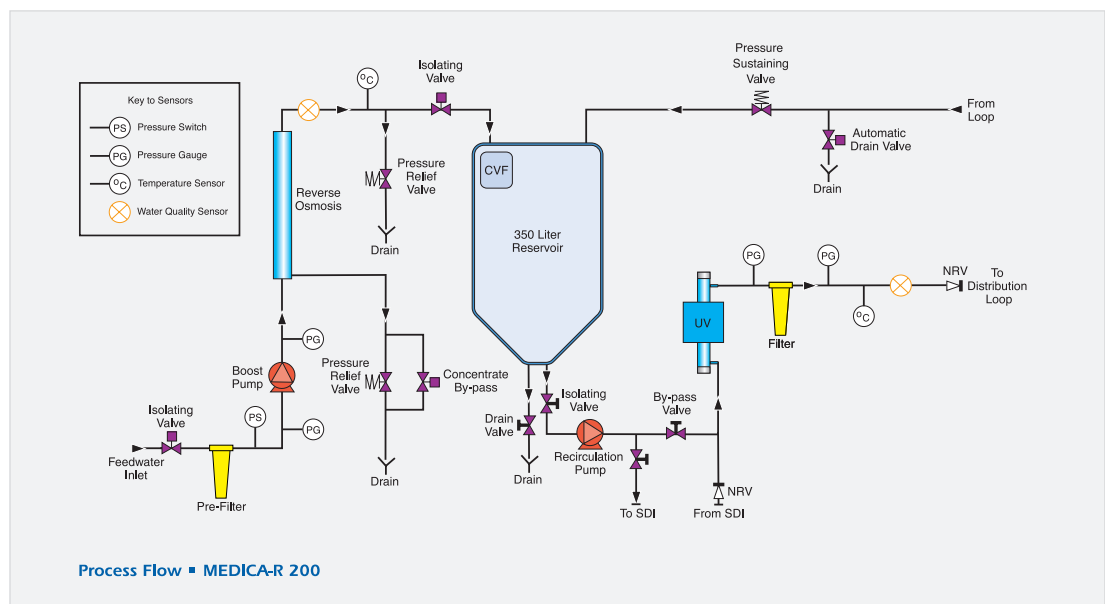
Key to Sensors

PS Pressure Switch

PG Pressure Gauge

$^oC$ Temperature Sensor

Water Quality Sensor

$^oC$

Isolating Valve

Pressure Sustaining Valve

From Loop

Automatic Drain Valve

Drain

Reverse Osmosis

Pressure Relief Valve

Drain

CVF

350 Liter Reservoir

PG

PG

NRV

To Distribution Loop

UV

Filter

$^oC$

PG

Boost Pump

Pressure Relief Valve

Concentrate By-pass

Isolating Valve

PS

PG

Feedwater Inlet

Pre-Filter

Drain

Drain Valve

Drain

Isolating Valve

Recirculation Pump

By-pass Valve

To SDI

NRV

From SDI

Process Flow ▪ MEDICA-R 200